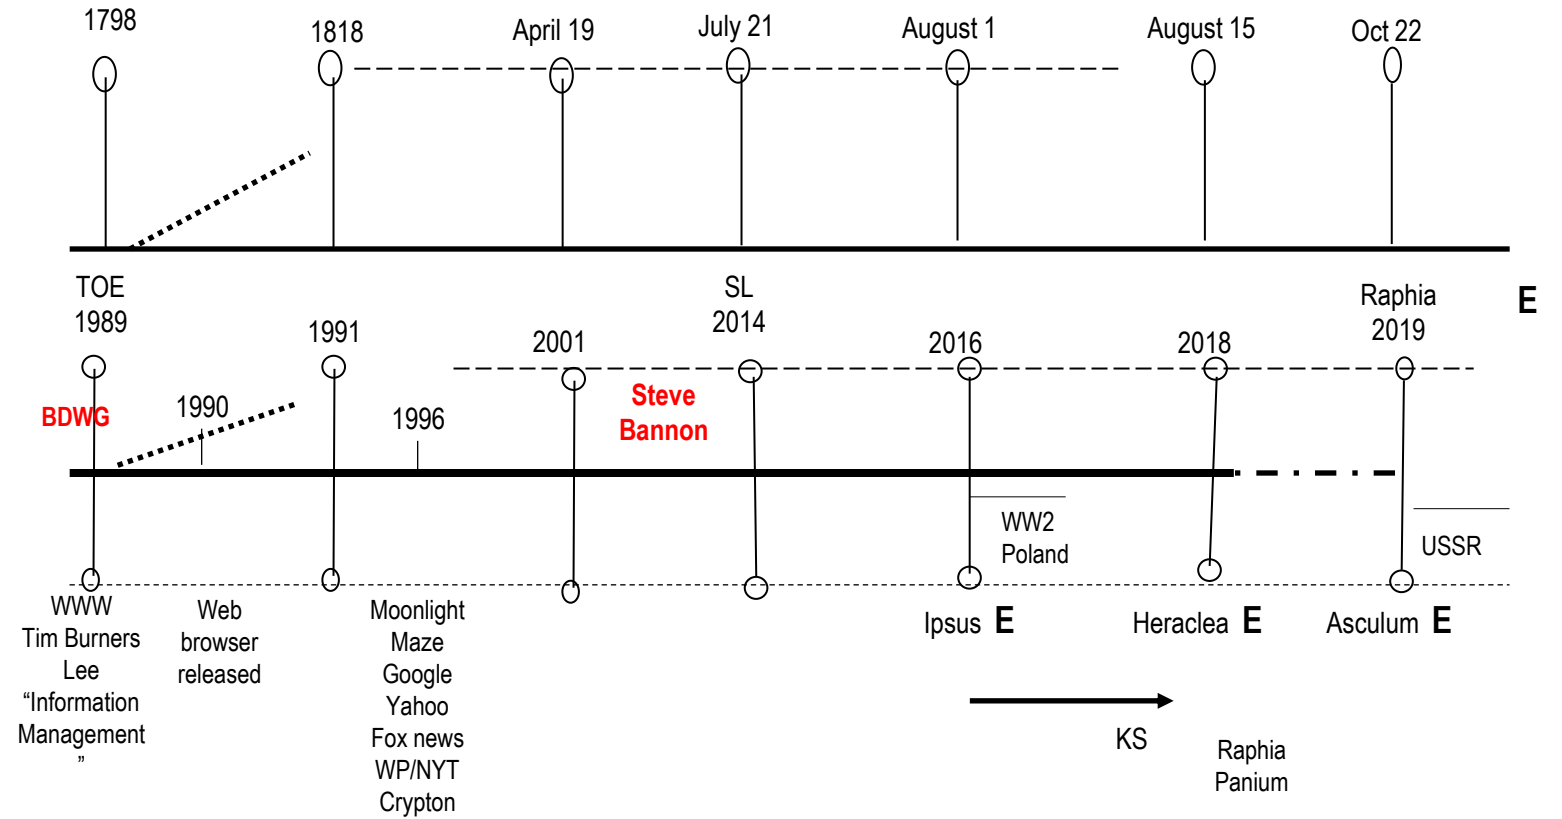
1798

1818

April 19

July 21

August 1

August 15

Oct 22

TOE 1989

1991

2001

SL 2014

2016

2018

Raphia 2019

E

BDWG

1990

1996

Steve Bannon

WW2 Poland

USSR

WWW Tim Burners Lee "Information Management"

Web browser released

Moonlight Maze Google Yahoo Fox news WP/NYT Crypton

Ipsus E

Heraclea E

Asculum E

KS

Raphia Panium